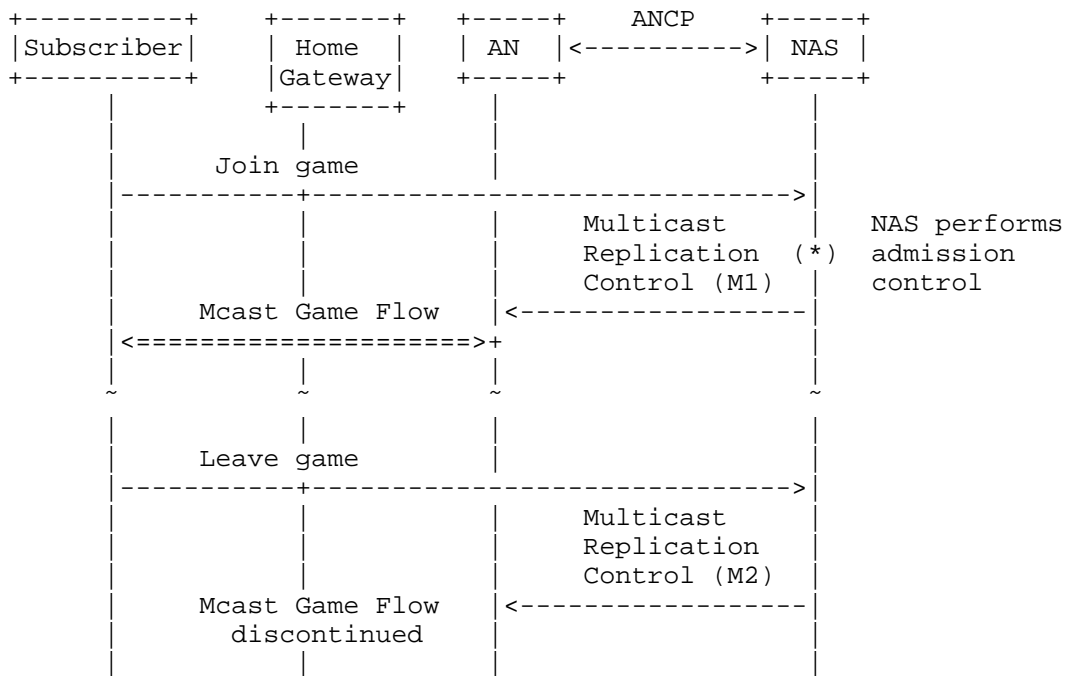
Subscriber

Home Gateway

AN

ANCP

NAS

Join game

Multicast Replication Control (M1)

(*)

NAS performs admission control

Mcast Game Flow

~ ~ ~ ~

Leave game

Multicast Replication Control (M2)

Mcast Game Flow discontinued